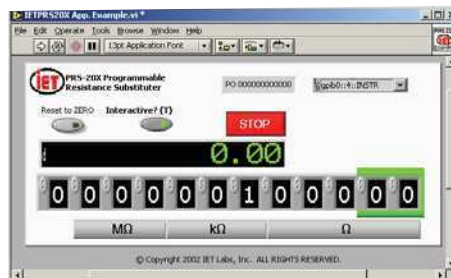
IETPRS20X App. Example.vi *

File Edit Operate Tools Browse Window Help

13pt Application Font

IET PRS-20X Programmable Resistance Substituter

PO 000000000000

GPIB0::4::INSTR

Reset to ZERO

Interactive? (T)

STOP

0.00

0 0 0 0 0 0 0 1 0 0 0 0 0

MΩ

kΩ

Ω

© Copyright 2002 IET Labs, Inc. ALL RIGHTS RESERVED.